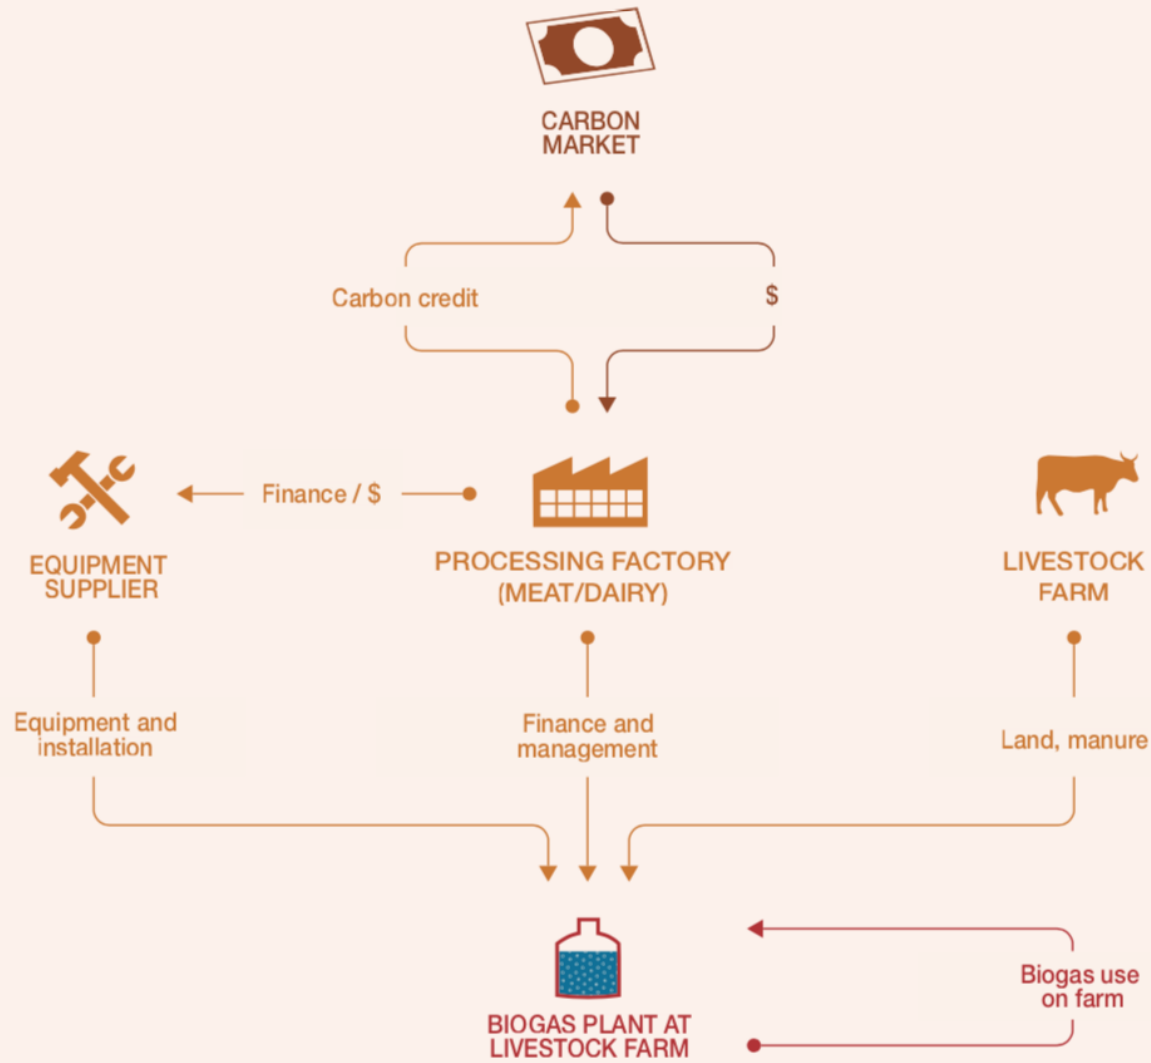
CARBON MARKET

Carbon credit

$

EQUIPMENT SUPPLIER

Finance / $

PROCESSING FACTORY (MEAT/DAIRY)

LIVESTOCK FARM

Equipment and installation

Finance and management

Land, manure

BIOGAS PLANT AT LIVESTOCK FARM

Biogas use on farm